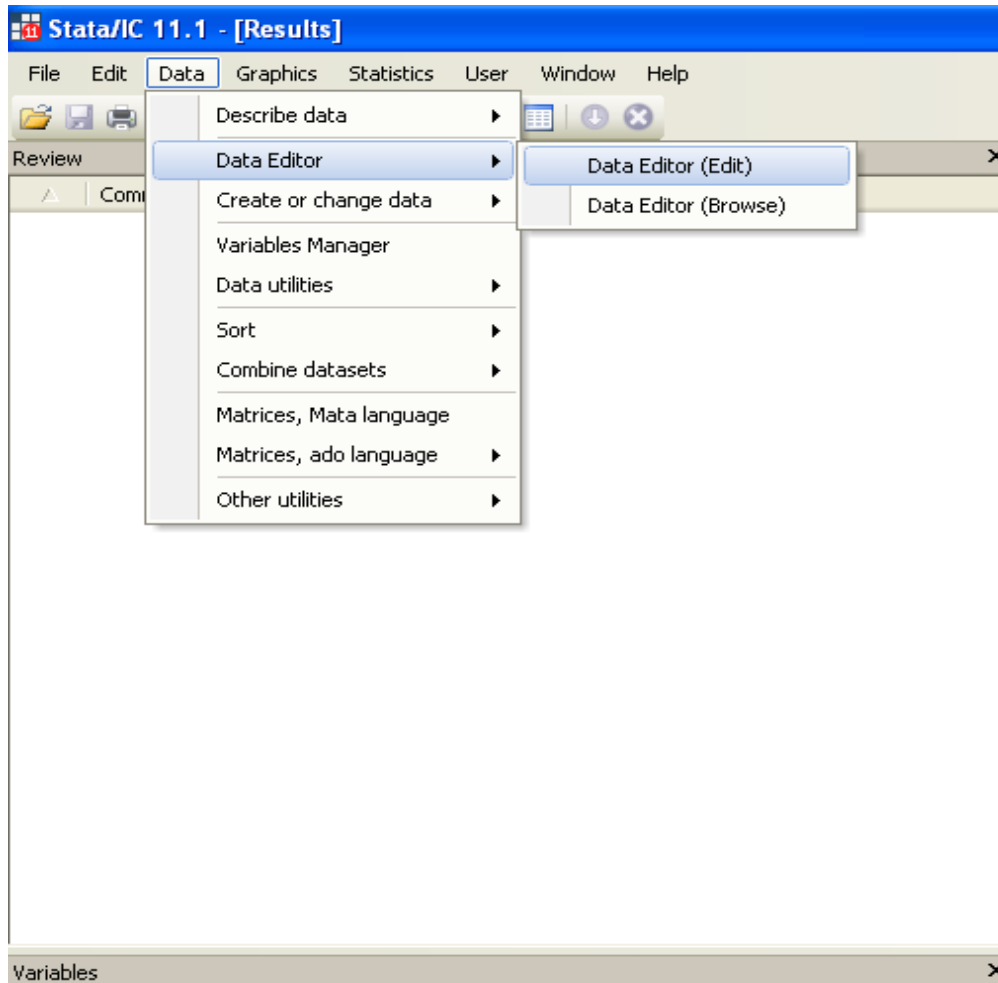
Stata/IC 11.1 - [Results]

File Edit Data Graphics Statistics User Window Help

Review

Comm

Describe data
Data Editor
Create or change data
Variables Manager
Data utilities
Sort
Combine datasets
Matrices, Mata language
Matrices, ado language
Other utilities

Data Editor (Edit)
Data Editor (Browse)

Variables